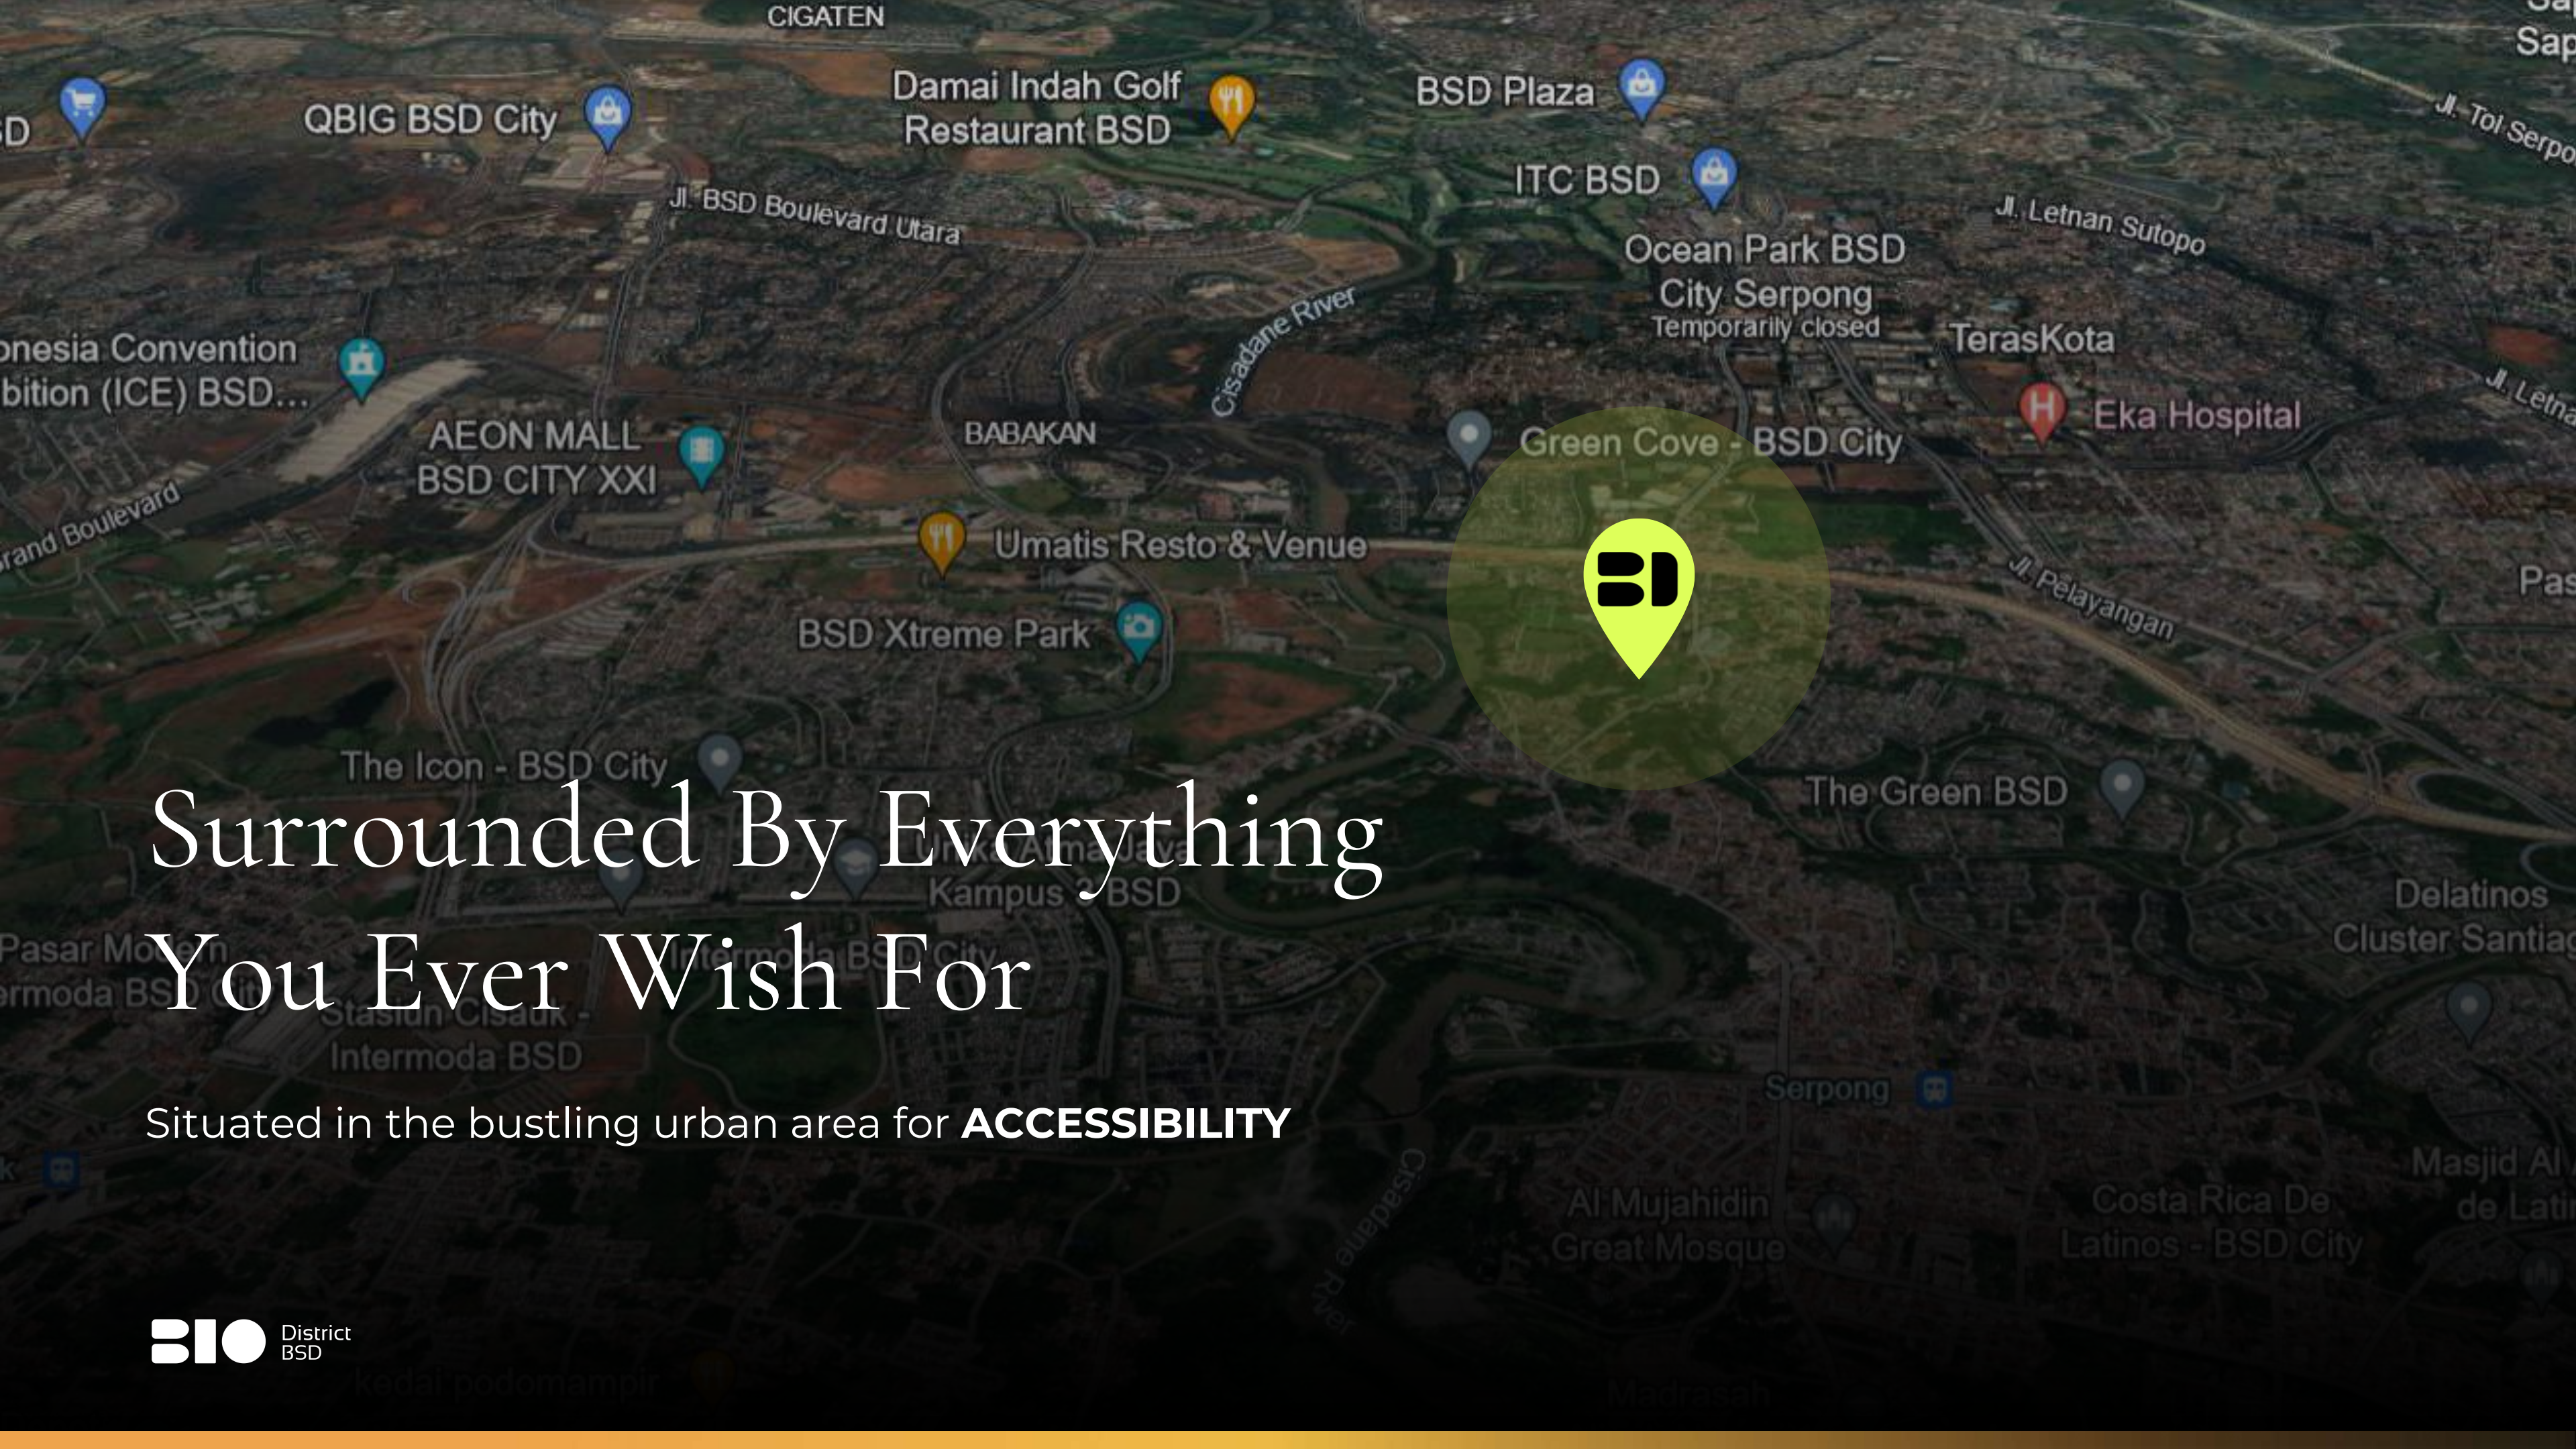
CIGATEN

Damai Indah Golf Restaurant BSD

BSD Plaza

QBIG BSD City

ITC BSD

Jl. BSD Boulevard Utara

Jl. Letnan Sutopo

Jl. Tol Serpo

Ocean Park BSD City Serpong
Temporarily closed

Cisadane River

TerasKota

onesia Convention bition (ICE) BSD...

AEON MALL BSD CITY XXI

BABAKAN

Green Cove - BSD City

Eka Hospital

rand Boulevard

Umatis Resto & Venue

Jl. Pelayangan

BSD Xtreme Park

The Icon - BSD City

The Green BSD

Kampus BSD

Delatinos Cluster Santia

Pasar Mo

Stasiun Cisauk - Intermoda BSD

Serpong

Al Mujahidin Great Mosque

Costa Rica De Latinos - BSD City

Masjid Al de Lati

Surrounded By Everything You Ever Wish For

Situated in the bustling urban area for **ACCESSIBILITY**

District BSD